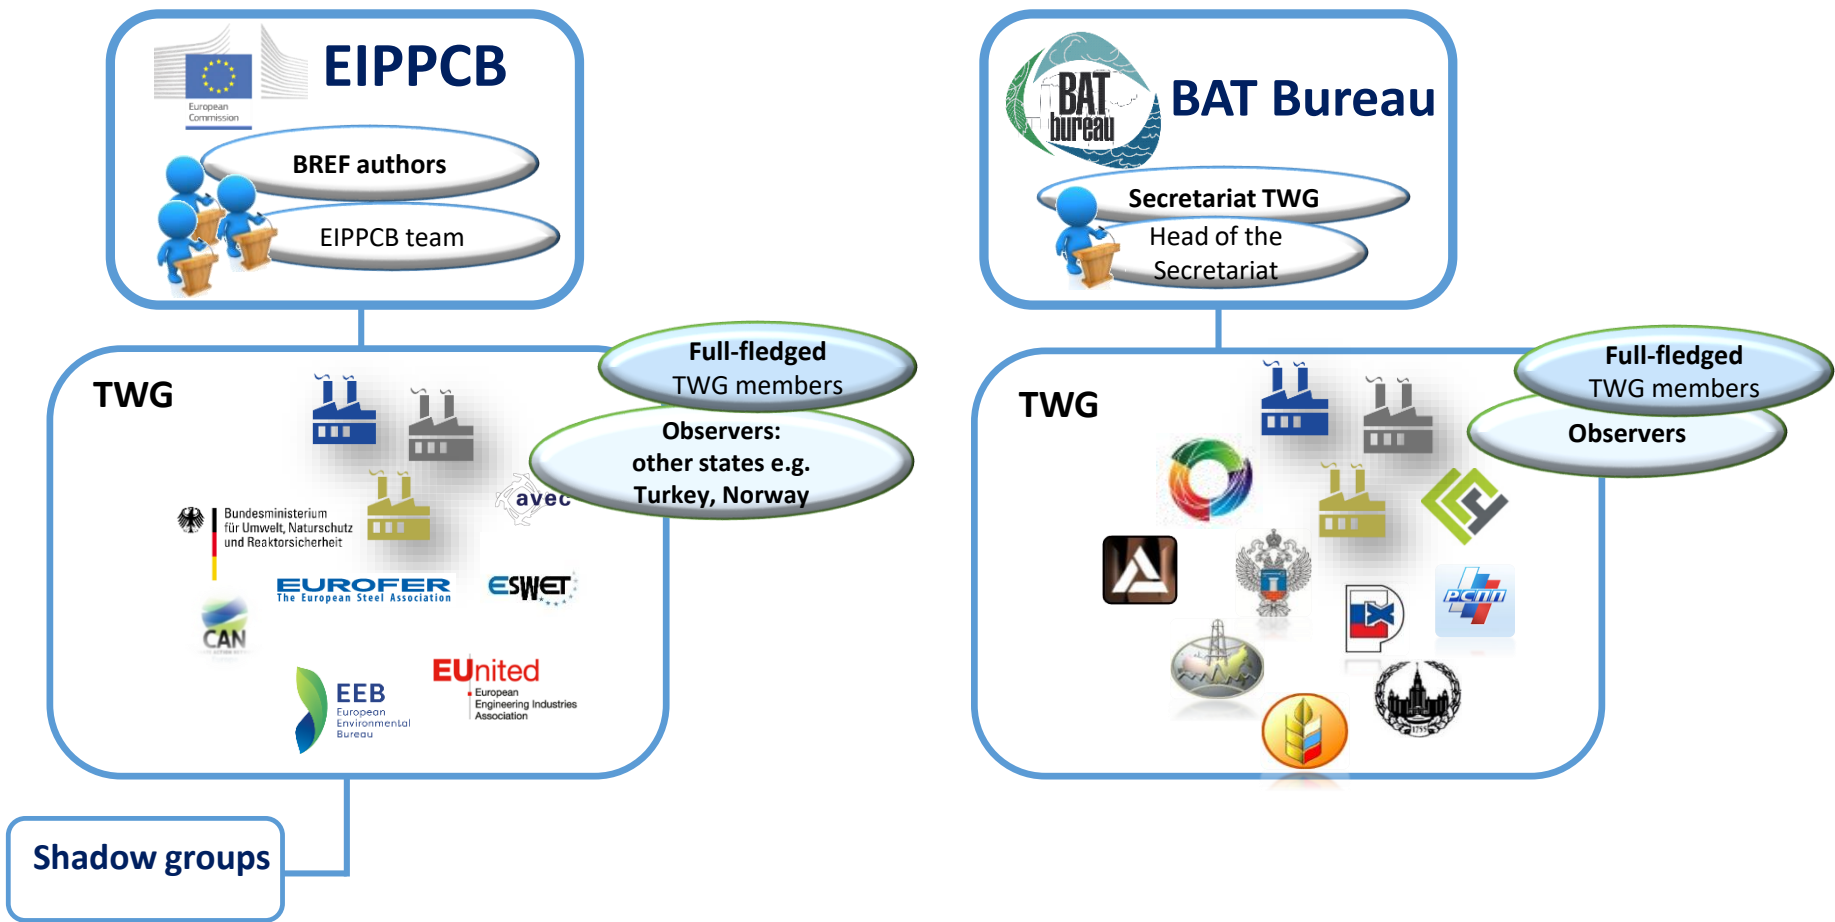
European Commission

EIPPCB

BREF authors

EIPPCB team

TWG

Full-fledged TWG members

Observers: other states e.g. Turkey, Norway

avec

Bundesministerium für Umwelt, Naturschutz und Reaktorsicherheit

EUROFER The European Steel Association

ESWET

CAN

EEB European Environmental Bureau

EUnited European Engineering Industries Association

Shadow groups

BAT bureau

BAT Bureau

Secretariat TWG

Head of the Secretariat

TWG

Full-fledged TWG members

Observers

РСПП